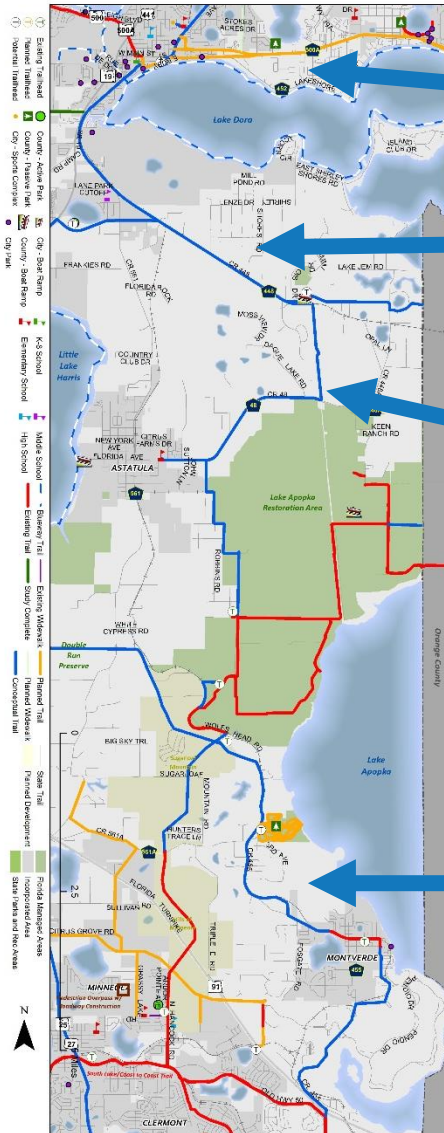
Existing Trailhead
Planned Trailhead
Potential Trailhead
County - Active Park
County - Passive Park
City - Sports Complex
City - Boat Ramp
County - Boat Ramp
City Park
K-8 School
Elementary School
High School
Middle School
Blueway Trail
Existing Trail
Existing Wideway
Study Complete
Planned Trail
Planned Wideway
Conceptual Trail
State Trail
Planned Development
Florida Managed Areas
Incorporated Area
State Parks and Rec Areas

N
0
2.5
5

590
441
500A
19
452
448
48
561
561A
455
91
27
50
25

STOKES ACRES DR
LAKESHORE
Lake Dora
ISLAND CLUB DR
EAST SHIRLEY SHORES RD
MILL POND RD
LANE PARK CUTOFF
ENZER RD
SCHOFIELD RD
FRANKIES RD
CR 448
LAKE JEM RD
FLORIDA ROCK RD
MOSS RD
MT PLYMOUTH RD
DAVIS LAKE RD
OPAL ST
Little Lake Harris
COUNTRY CLUB RD
CR 48
KEEN RANCH RD
NEW YORK AVE
CITRUS HARRIS RD
FLORIDA AVE
SUTTON AVE
ASTATULA
Lake Apopka Restoration Area
ROBINS RD
WHITE CYPRESS RD
Double Run Preserve
Orange County
WOLFS HEAD RD
BIG SKY TRL
SUGARLOAF
Sugarloaf Mountain
MOUNTAIN RD
Lake Apopka
HUNTERS TRACE LN
CR 561A
CR 455
PORTER AVE
FLORIDA TURNPIKE
TRIPLE C RD
SULLIVAN RD
CITRUS GROVE RD
FOSGATE RD
MONTVERDE
MINNEOLA
Pedestrian Overpass w/ Roadway Construction
GRASSY LAKE RD
N HANCOCK RD
PENDOR DR
South Lake Coast to Coast Trail
OLD HWY 50
CLERMONT